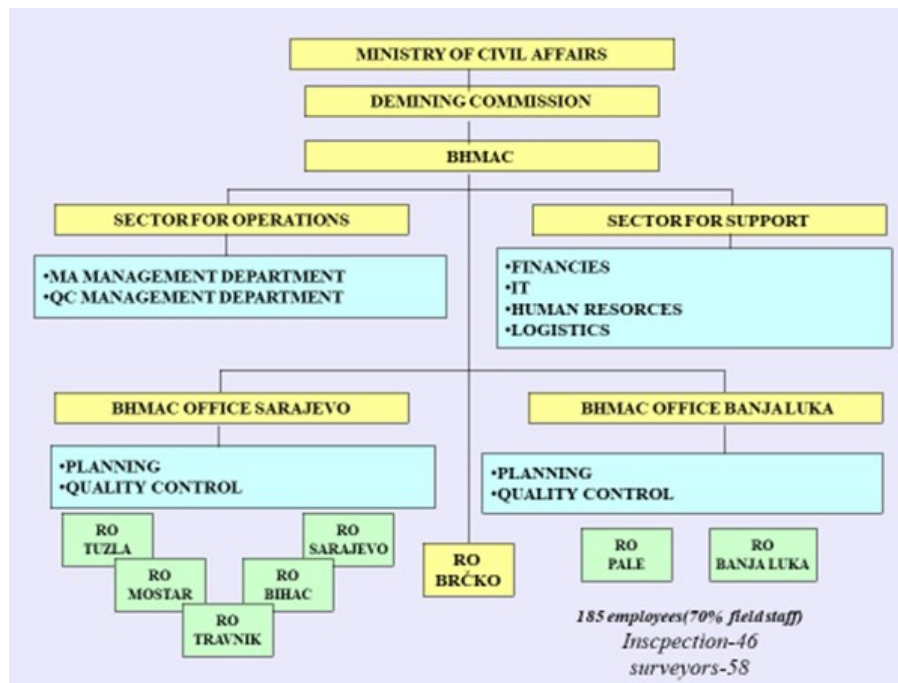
MINISTRY OF CIVIL AFFAIRS

DEMINING COMMISSION

BHMAC

SECTOR FOR OPERATIONS

•MA MANAGEMENT DEPARTMENT
•QC MANAGEMENT DEPARTMENT

SECTOR FOR SUPPORT

•FINANCIES
•IT
•HUMAN RESORCES
•LOGISTICS

BHMAC OFFICE SARAJEVO

•PLANNING
•QUALITY CONTROL

BHMAC OFFICE BANJA LUKA

•PLANNING
•QUALITY CONTROL

RO TUZLA

RO SARAJEVO

RO MOSTAR

RO BIHAC

RO TRAVNIK

RO BRČKO

RO PALE

RO BANJA LUKA

185 employees(70% field staff)
Inscpection-46
surveyors-58